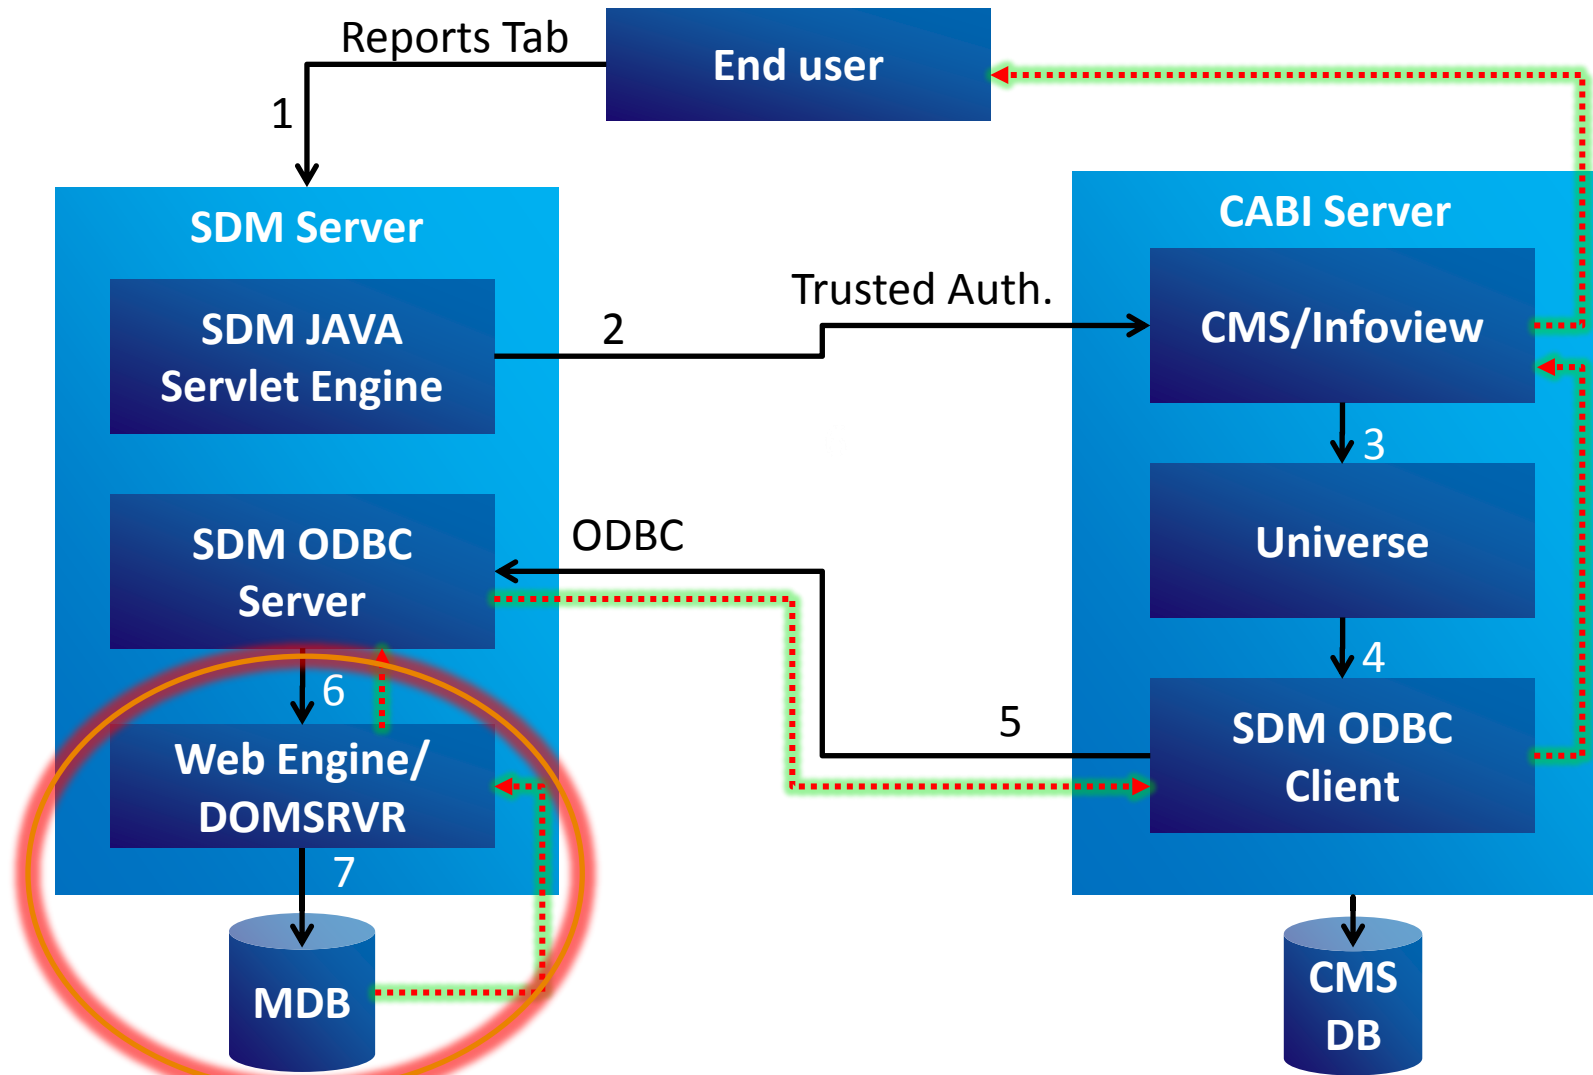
Reports Tab

End user

1

SDM Server

SDM JAVA Servlet Engine

2

Trusted Auth.

CABI Server

CMS/Infoview

3

Universe

4

SDM ODBC Client

ODBC

SDM ODBC Server

5

6

Web Engine/ DOMSRVR

7

MDB

CMS DB